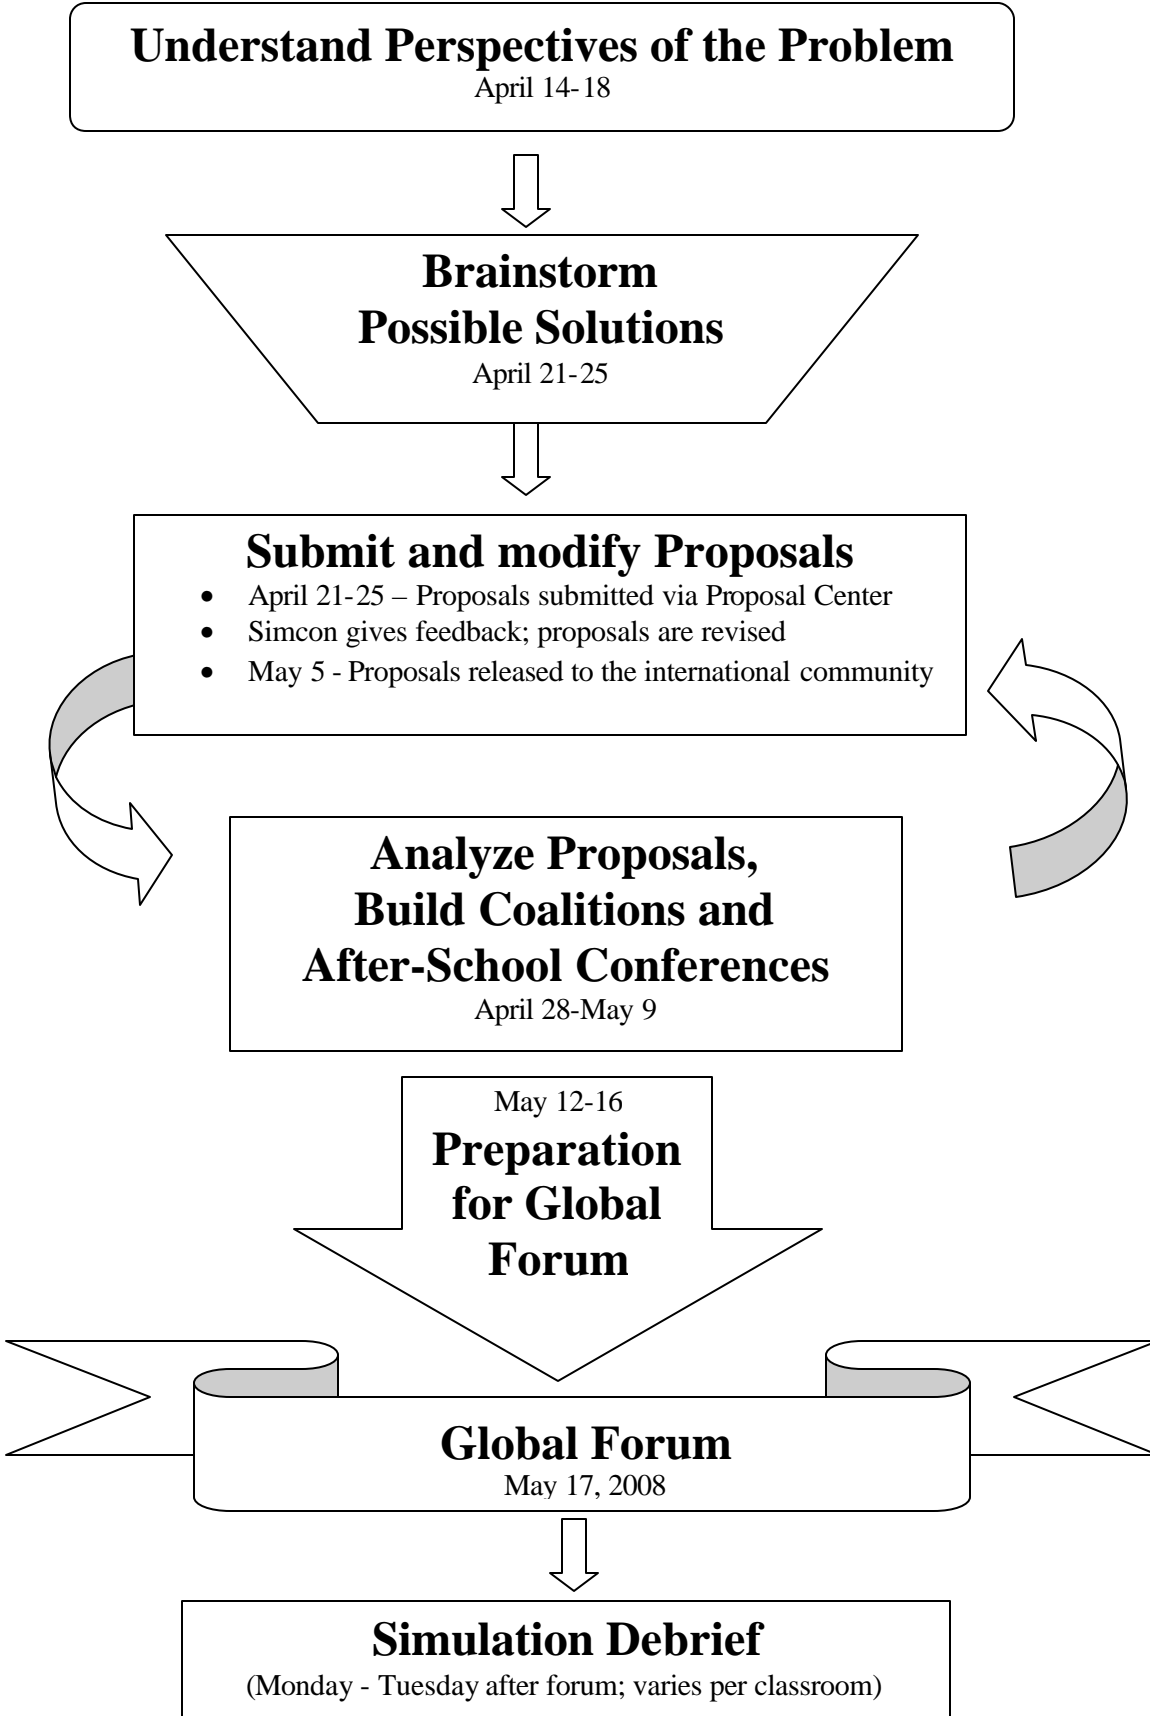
Understand Perspectives of the Problem
April 14-18

Brainstorm
Possible Solutions
April 21-25

Submit and modify Proposals
- April 21-25 – Proposals submitted via Proposal Center
- Simcon gives feedback; proposals are revised
- May 5 - Proposals released to the international community

Analyze Proposals,
Build Coalitions and
After-School Conferences
April 28-May 9

May 12-16
Preparation for Global Forum

Global Forum
May 17, 2008

Simulation Debrief
(Monday - Tuesday after forum; varies per classroom)